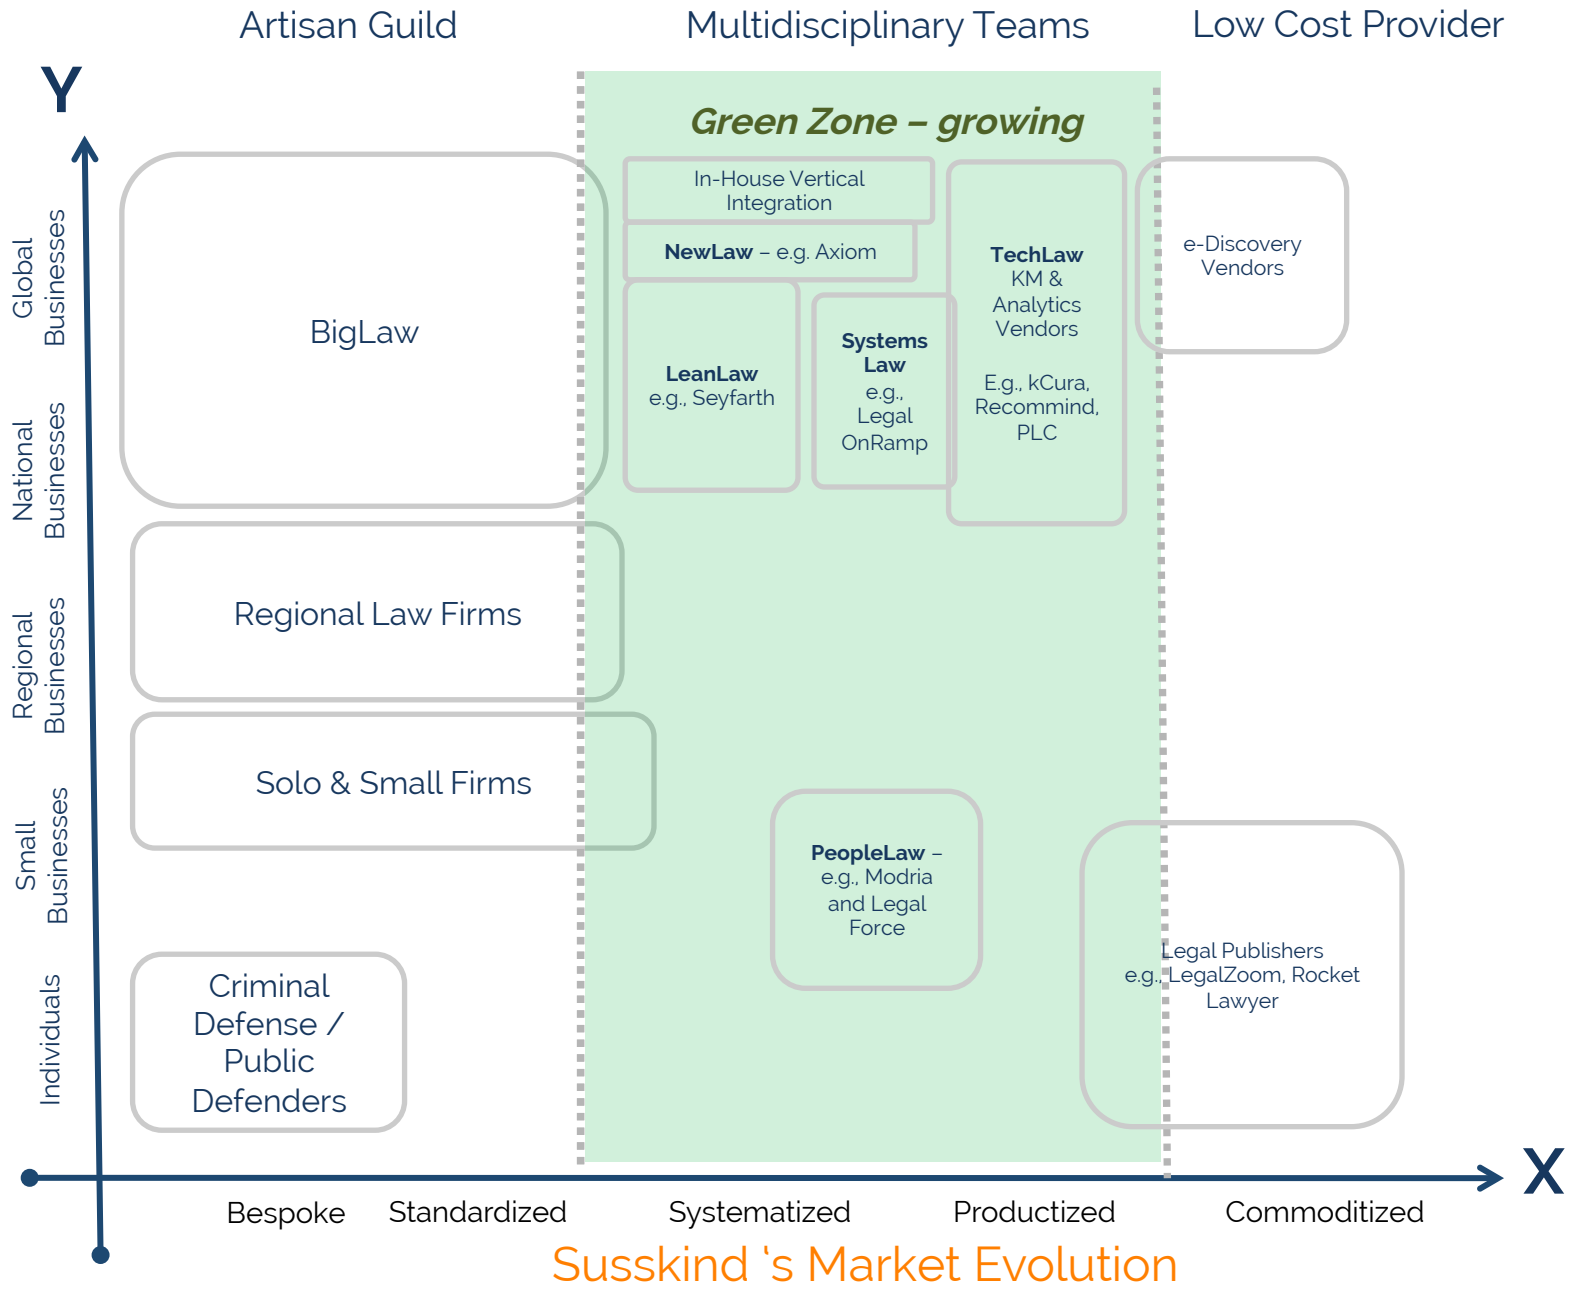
Artisan Guild

Multidisciplinary Teams

Low Cost Provider

Y

Green Zone – growing

Global Businesses

National Businesses

Regional Businesses

Small Businesses

Individuals

BigLaw

In-House Vertical Integration

NewLaw – e.g. Axiom

LeanLaw e.g., Seyfarth

Systems Law e.g., Legal OnRamp

TechLaw KM & Analytics Vendors

E.g., kCura, Recommind, PLC

e-Discovery Vendors

Regional Law Firms

Solo & Small Firms

PeopleLaw – e.g., Modria and Legal Force

Legal Publishers e.g., LegalZoom, Rocket Lawyer

Criminal Defense / Public Defenders

X

Bespoke

Standardized

Systematized

Productized

Commoditized

Susskind 's Market Evolution